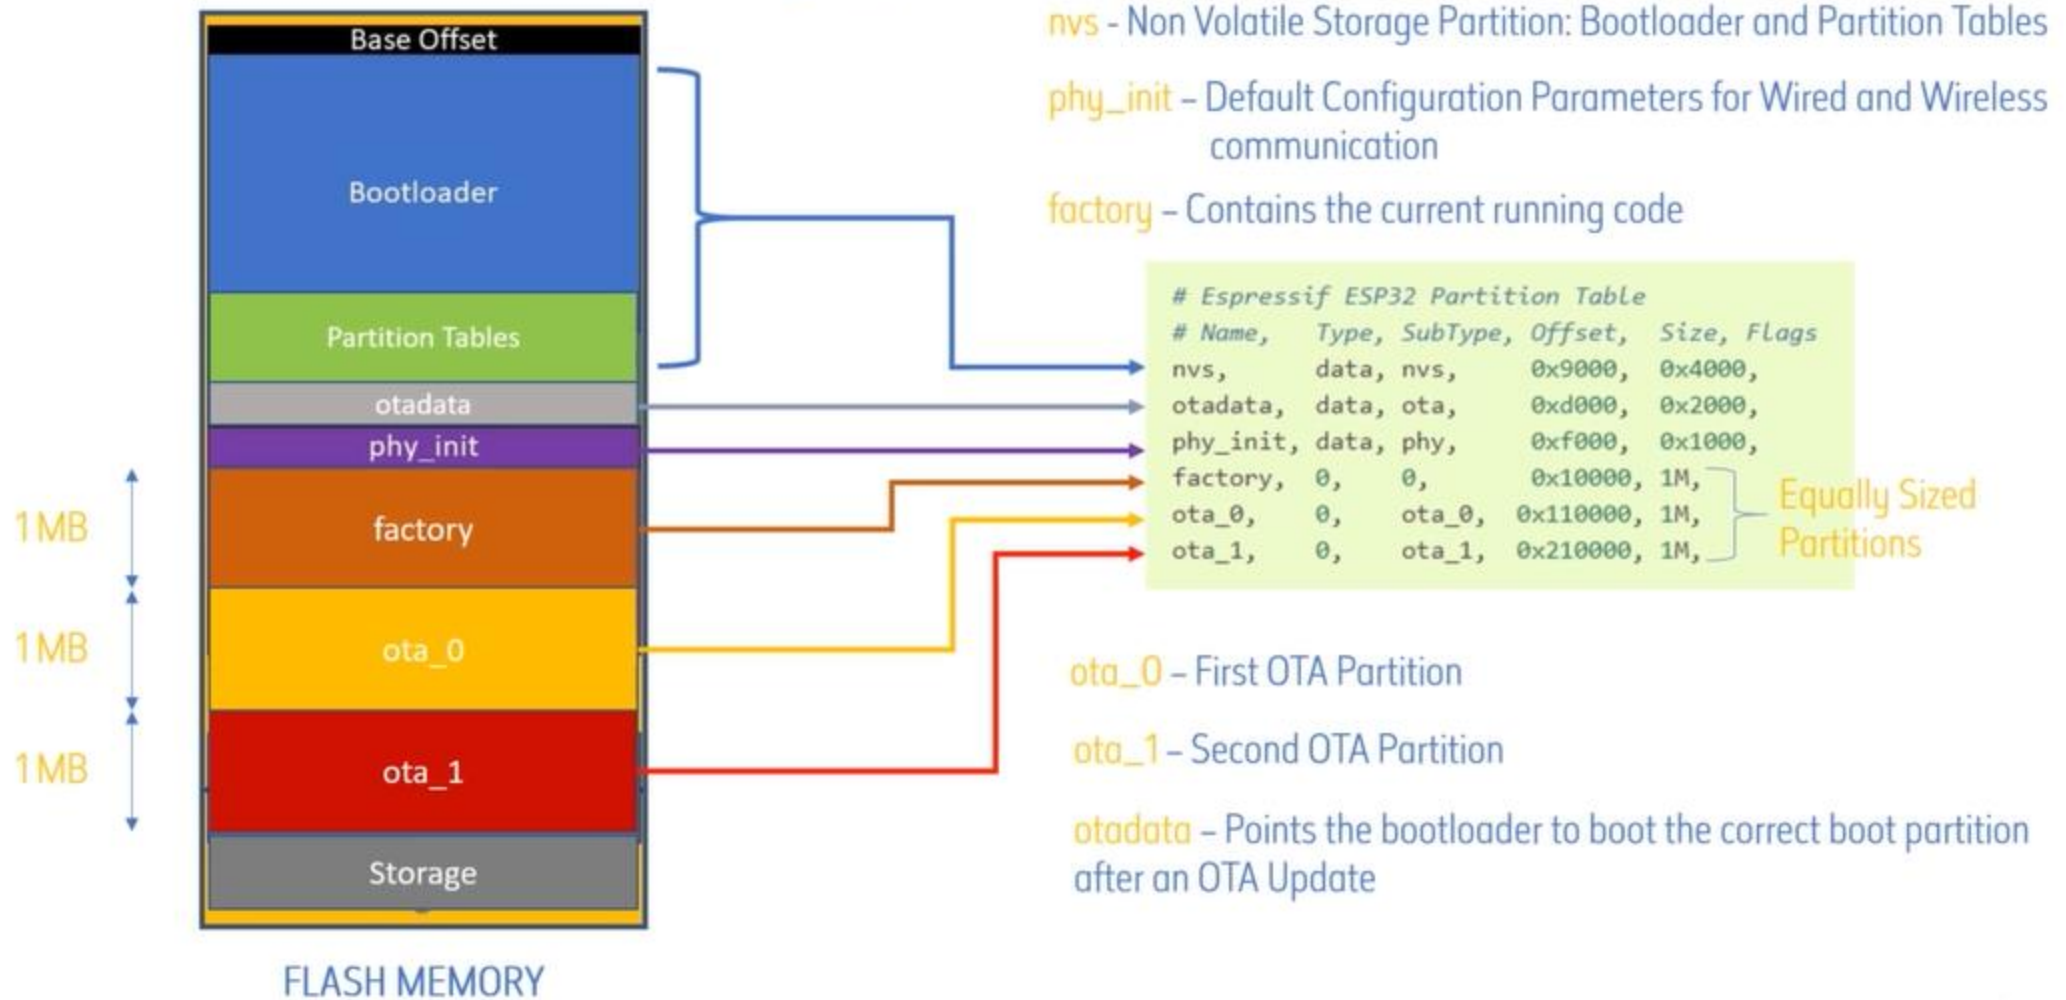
Base Offset

Bootloader

Partition Tables

otadata

phy_init

factory

ota_0

ota_1

Storage

1 MB

1 MB

1 MB

FLASH MEMORY

nvs - Non Volatile Storage Partition: Bootloader and Partition Tables

phy_init – Default Configuration Parameters for Wired and Wireless communication

factory – Contains the current running code

# Espressif ESP32 Partition Table
# Name, Type, SubType, Offset, Size, Flags
nvs, data, nvs, 0x9000, 0x4000,
otadata, data, ota, 0xd000, 0x2000,
phy_init, data, phy, 0xf000, 0x1000,
factory, 0, 0, 0x10000, 1M,
ota_0, 0, ota_0, 0x110000, 1M,
ota_1, 0, ota_1, 0x210000, 1M,

Equally Sized Partitions

ota_0 – First OTA Partition

ota_1 – Second OTA Partition

otadata – Points the bootloader to boot the correct boot partition after an OTA Update